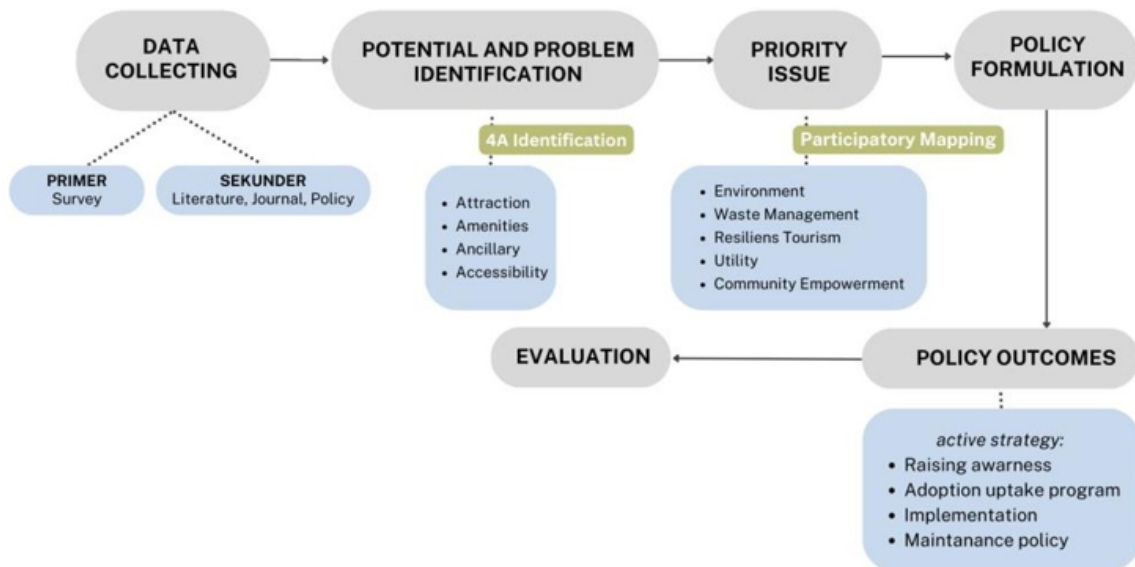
DATA COLLECTING

POTENTIAL AND PROBLEM IDENTIFICATION

PRIORITY ISSUE

POLICY FORMULATION

PRIMER
Survey

SEKUNDER
Literature, Journal, Policy

4A Identification

- Attraction
- Amenities
- Ancillary
- Accessibility

Participatory Mapping

- Environment
- Waste Management
- Resiliens Tourism
- Utility
- Community Empowerment

EVALUATION

POLICY OUTCOMES

*active strategy:*
- Raising awarness
- Adoption uptake program
- Implementation
- Maintanance policy